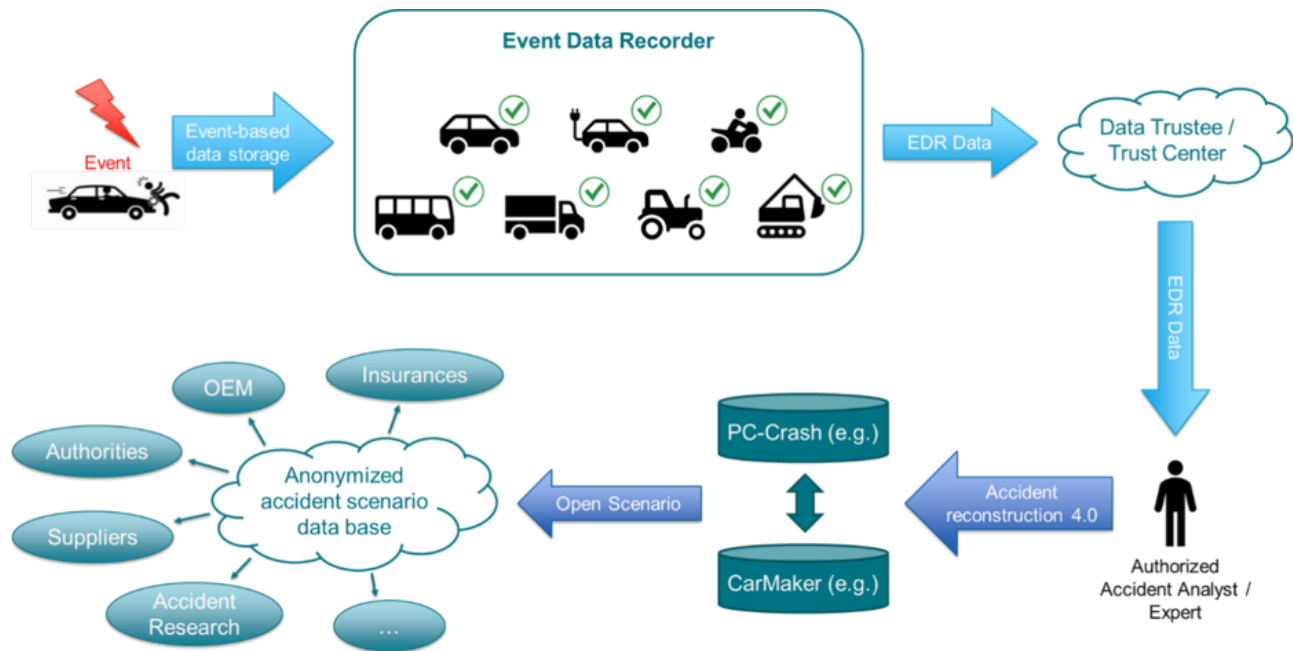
Event

Event-based data storage

Event Data Recorder

EDR Data

Data Trustee / Trust Center

EDR Data

Authorized Accident Analyst / Expert

Accident reconstruction 4.0

PC-Crash (e.g.)

CarMaker (e.g.)

Open Scenario

Anonymized accident scenario data base

OEM

Insurances

Authorities

Suppliers

Accident Research

...